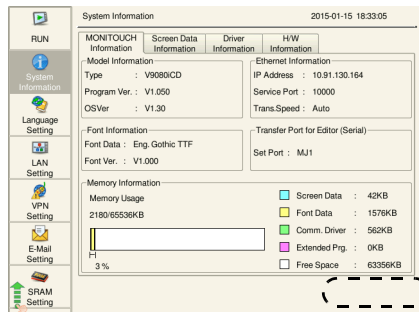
RUN

System Information

Language Setting

LAN Setting

VPN Setting

E-Mail Setting

SRAM Setting

System Information 2015-01-15 18:33:05

MONITOUCH Information | Screen Data Information | Driver Information | H/W Information

Model Information
Type : V9080iCD
Program Ver. : V1.050
OSVer : V1.30

Ethernet Information
IP Address : 10.91.130.164
Service Port : 10000
Trans.Speed : Auto

Font Information
Font Data : Eng. Gothic TTF
Font Ver. : V1.000

Transfer Port for Editor (Serial)
Set Port : MJ1

Memory Information
Memory Usage
2180/65536KB
3 %

Screen Data : 42KB
Font Data : 1576KB
Comm. Driver : 562KB
Extended Prg. : 0KB
Free Space : 63356KB